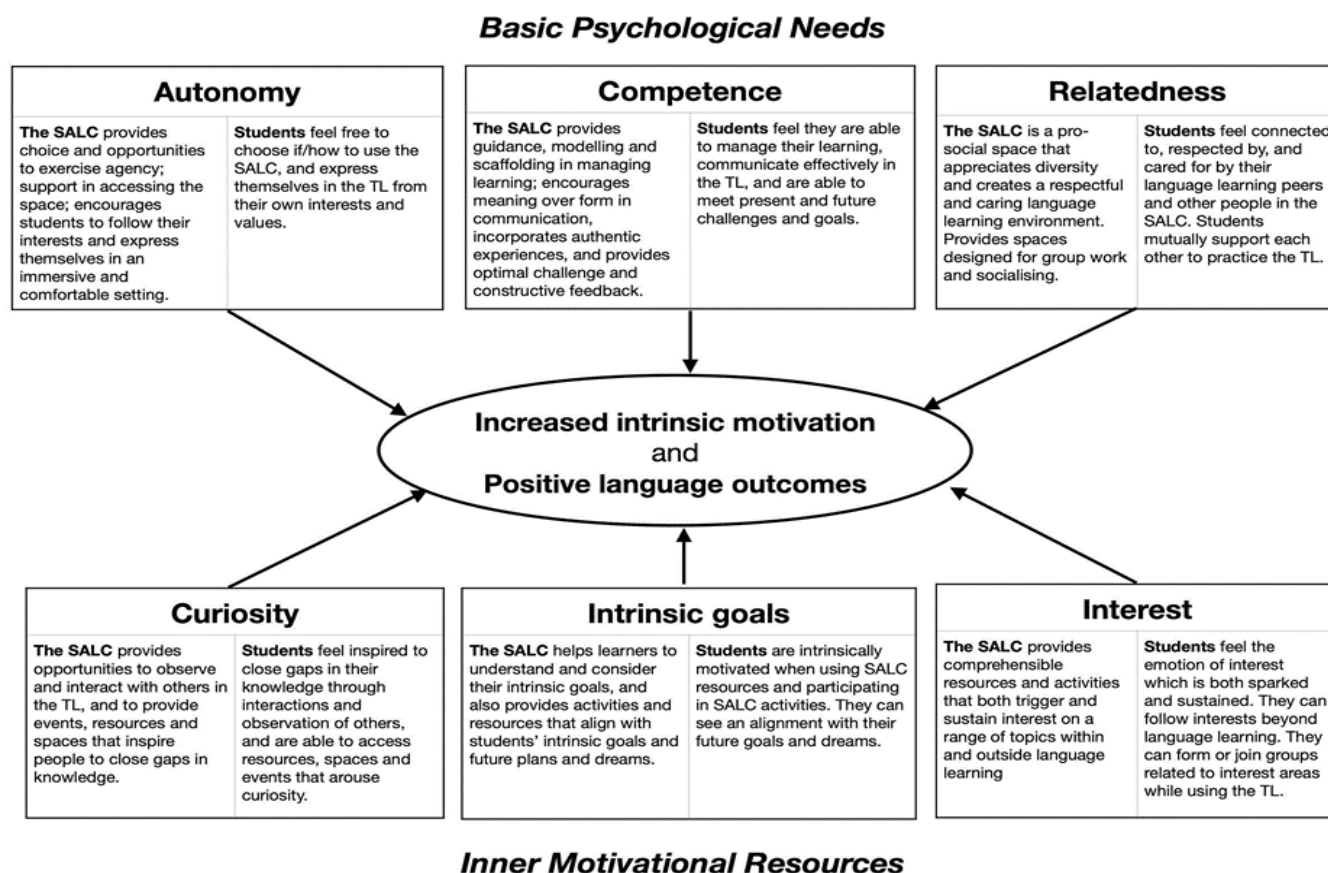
Basic Psychological Needs

Autonomy

The SALC provides choice and opportunities to exercise agency; support in accessing the space; encourages students to follow their interests and express themselves in an immersive and comfortable setting.

Students feel free to choose if/how to use the SALC, and express themselves in the TL from their own interests and values.

Competence

The SALC provides guidance, modelling and scaffolding in managing learning; encourages meaning over form in communication, incorporates authentic experiences, and provides optimal challenge and constructive feedback.

Students feel they are able to manage their learning, communicate effectively in the TL, and are able to meet present and future challenges and goals.

Relatedness

The SALC is a pro-social space that appreciates diversity and creates a respectful and caring language learning environment. Provides spaces designed for group work and socialising.

Students feel connecte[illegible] to, respected by, and cared for by their language learning peers and other people in the SALC. Students mutually support each other to practice the TL.

Increased intrinsic motivation and Positive language outcomes

Curiosity

The SALC provides opportunities to observe and interact with others in the TL, and to provide events, resources and spaces that inspire people to close gaps in knowledge.

Students feel inspired to close gaps in their knowledge through interactions and observation of others, and are able to access resources, spaces and events that arouse curiosity.

Intrinsic goals

The SALC helps learners to understand and consider their intrinsic goals, and also provides activities and resources that align with students' intrinsic goals and future plans and dreams.

Students are intrinsically motivated when using SALC resources and participating in SALC activities. They can see an alignment with their future goals and dreams.

Interest

The SALC provides comprehensible resources and activities that both trigger and sustain interest on a range of topics within and outside language learning

Students feel the emotion of interest which is both sparked and sustained. They can follow interests beyond language learning. They can form or join groups related to interest areas while using the TL.

Inner Motivational Resources